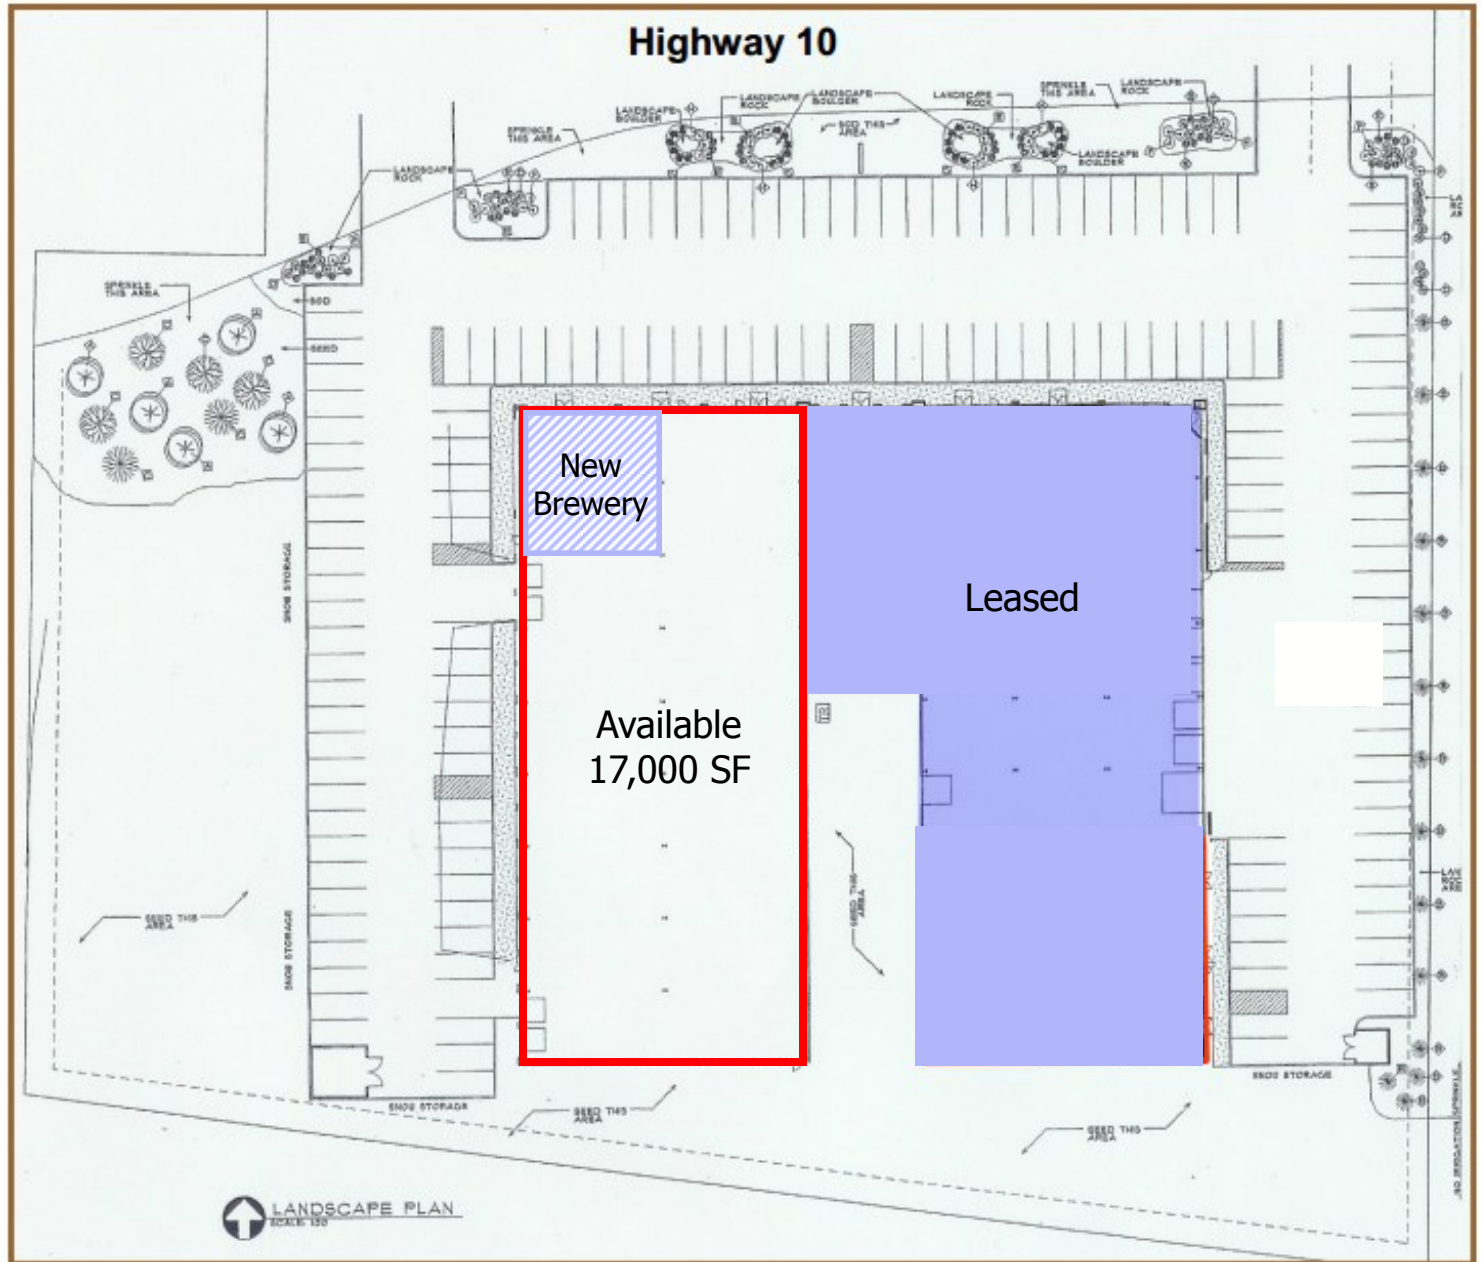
Highway 10

LANDSCAPE BOULDER
LANDSCAPE ROCK
LANDSCAPE BOULDER
LANDSCAPE ROCK
SPRINKLE THIS AREA
LANDSCAPE ROCK
SPRINKLE THIS AREA
SOD THIS AREA
LANDSCAPE BOULDER
LANDSCAPE ROCK
SPRINKLE THIS AREA
SOD
SEED
SNOW STORAGE
SNOW STORAGE
SEED THIS AREA
SEED THIS AREA
SNOW STORAGE
SEED THIS AREA
SEED THIS AREA
SNOW STORAGE

New Brewery

Leased

Available 17,000 SF

LANDSCAPE PLAN
SCALE: 1:30